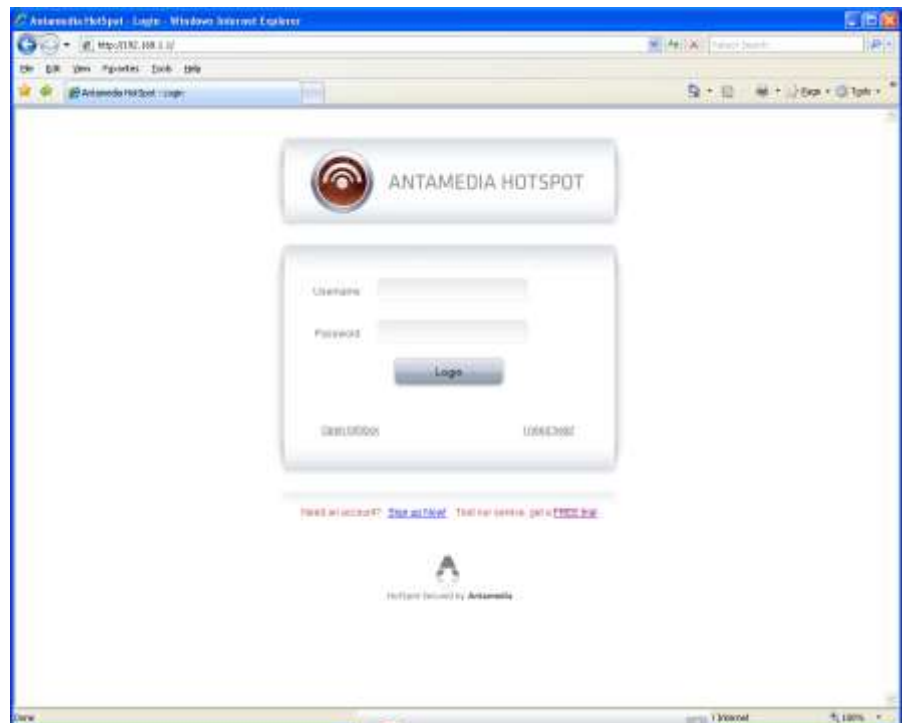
Antamedia HotSpot - Login - Windows Internet Explorer

http://192.168.1.1/

Live Search

File Edit View Favorites Tools Help

Antamedia HotSpot : Login

Page Tools

ANTAMEDIA HOTSPOT

Username

Password

Login

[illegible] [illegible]

Need an account? Sign up Now! Test our service, get a FREE trial

HotSpot Secured by Antamedia

Done

Internet

100%